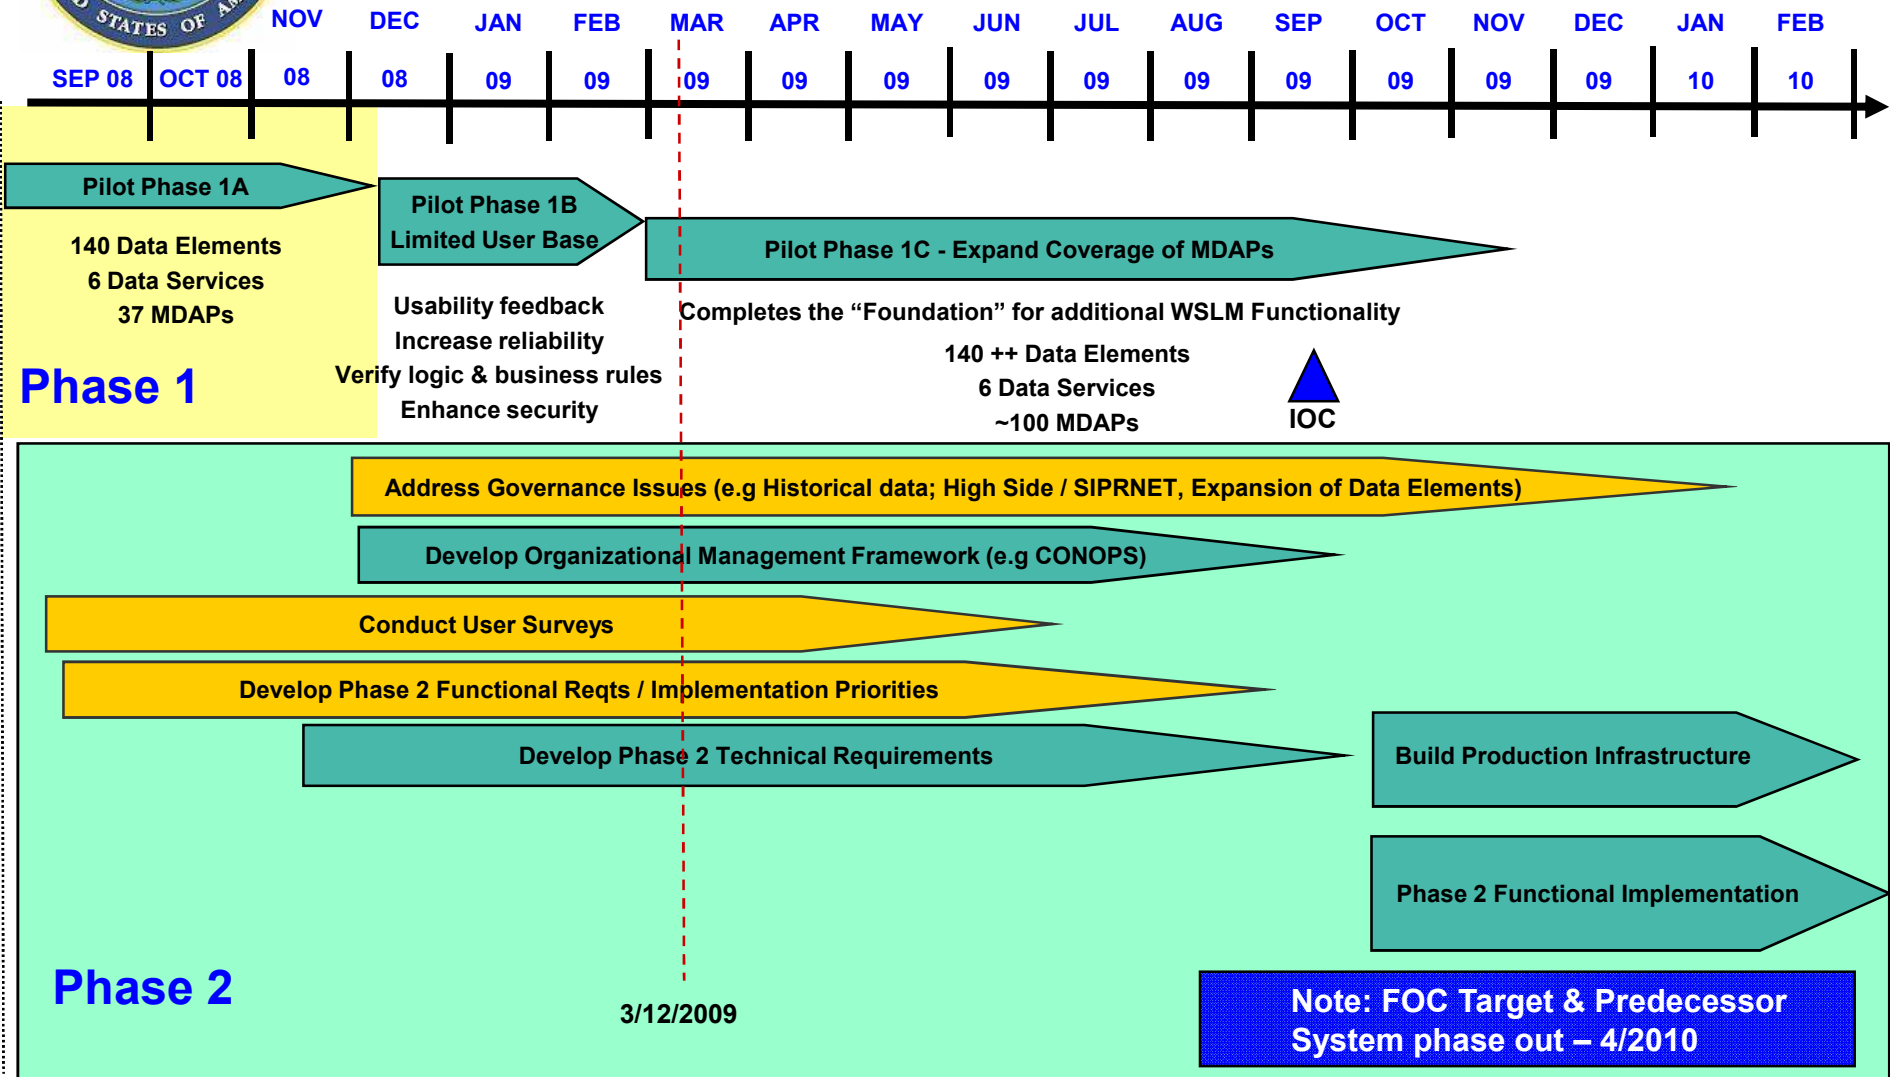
STATES OF AM

SEP 08 | OCT 08 | NOV 08 | DEC 08 | JAN 09 | FEB 09 | MAR 09 | APR 09 | MAY 09 | JUN 09 | JUL 09 | AUG 09 | SEP 09 | OCT 09 | NOV 09 | DEC 09 | JAN 10 | FEB 10

Pilot Phase 1A

140 Data Elements
6 Data Services
37 MDAPs

Phase 1

Pilot Phase 1B
Limited User Base

Usability feedback
Increase reliability
Verify logic & business rules
Enhance security

Pilot Phase 1C - Expand Coverage of MDAPs

Completes the “Foundation” for additional WSLM Functionality

140 ++ Data Elements
6 Data Services
~100 MDAPs

IOC

Address Governance Issues (e.g Historical data; High Side / SIPRNET, Expansion of Data Elements)

Develop Organizational Management Framework (e.g CONOPS)

Conduct User Surveys

Develop Phase 2 Functional Reqts / Implementation Priorities

Develop Phase 2 Technical Requirements

Build Production Infrastructure

Phase 2 Functional Implementation

Phase 2

3/12/2009

Note: FOC Target & Predecessor System phase out – 4/2010